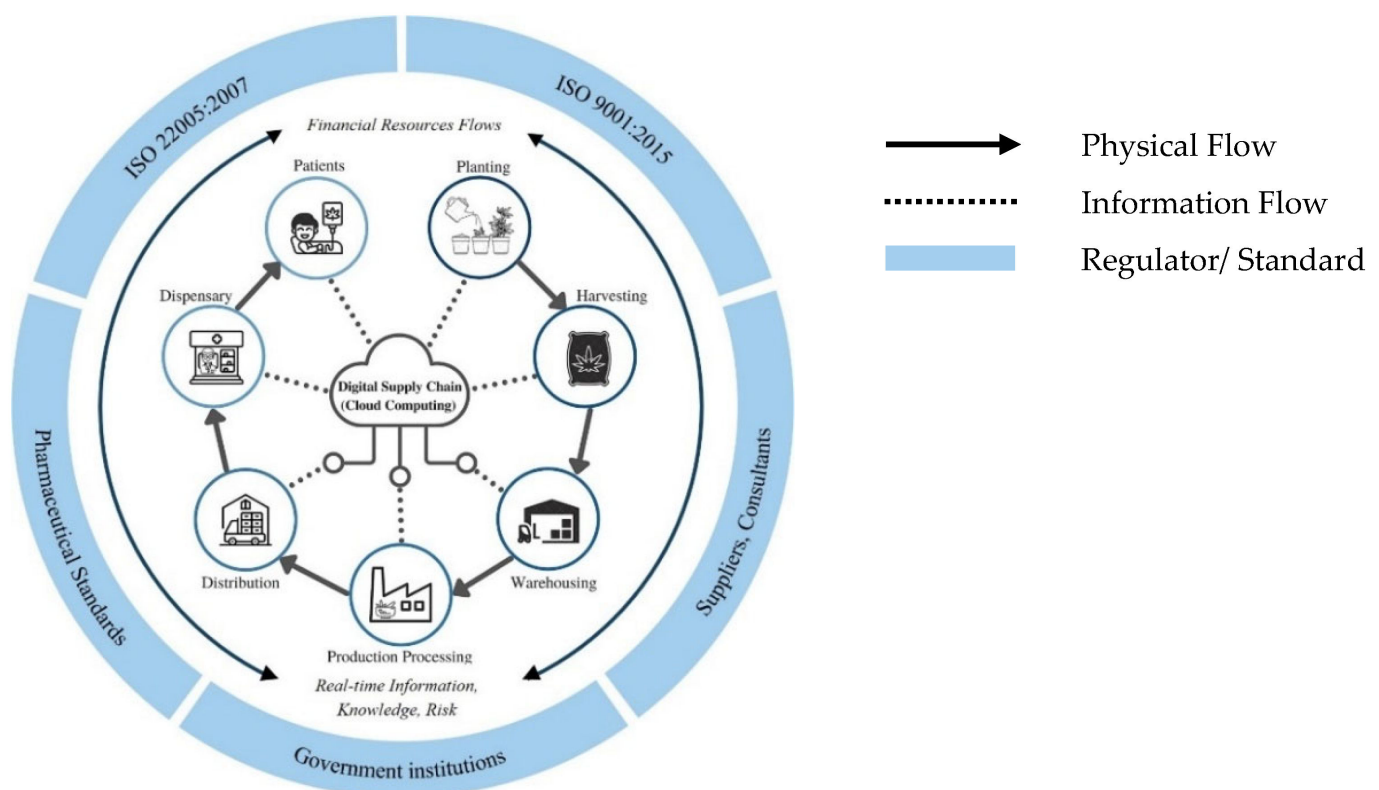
ISO 22005:2007

ISO 9001:2015

Financial Resources Flows

Patients

Planting

Dispensary

Harvesting

Digital Supply Chain (Cloud Computing)

Distribution

Warehousing

Production Processing

Real-time Information, Knowledge, Risk

Pharmaceutical Standards

Suppliers, Consultants

Government institutions

Physical Flow

Information Flow

Regulator/ Standard